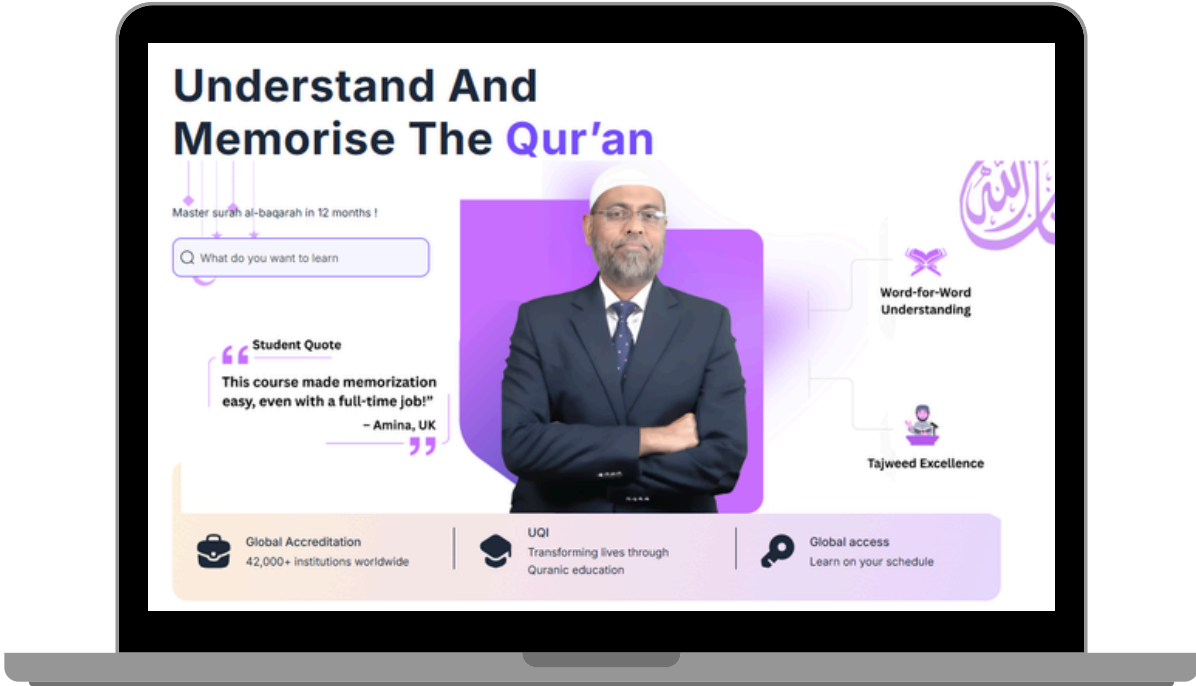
Understand And Memorise The Qur’an

Master surah al-baqarah in 12 months !

What do you want to learn

Student Quote

This course made memorization easy, even with a full-time job!”

– Amina, UK

Word-for-Word Understanding

Tajweed Excellence

Global Accreditation
42,000+ institutions worldwide

UQI
Transforming lives through Quranic education

Global access
Learn on your schedule